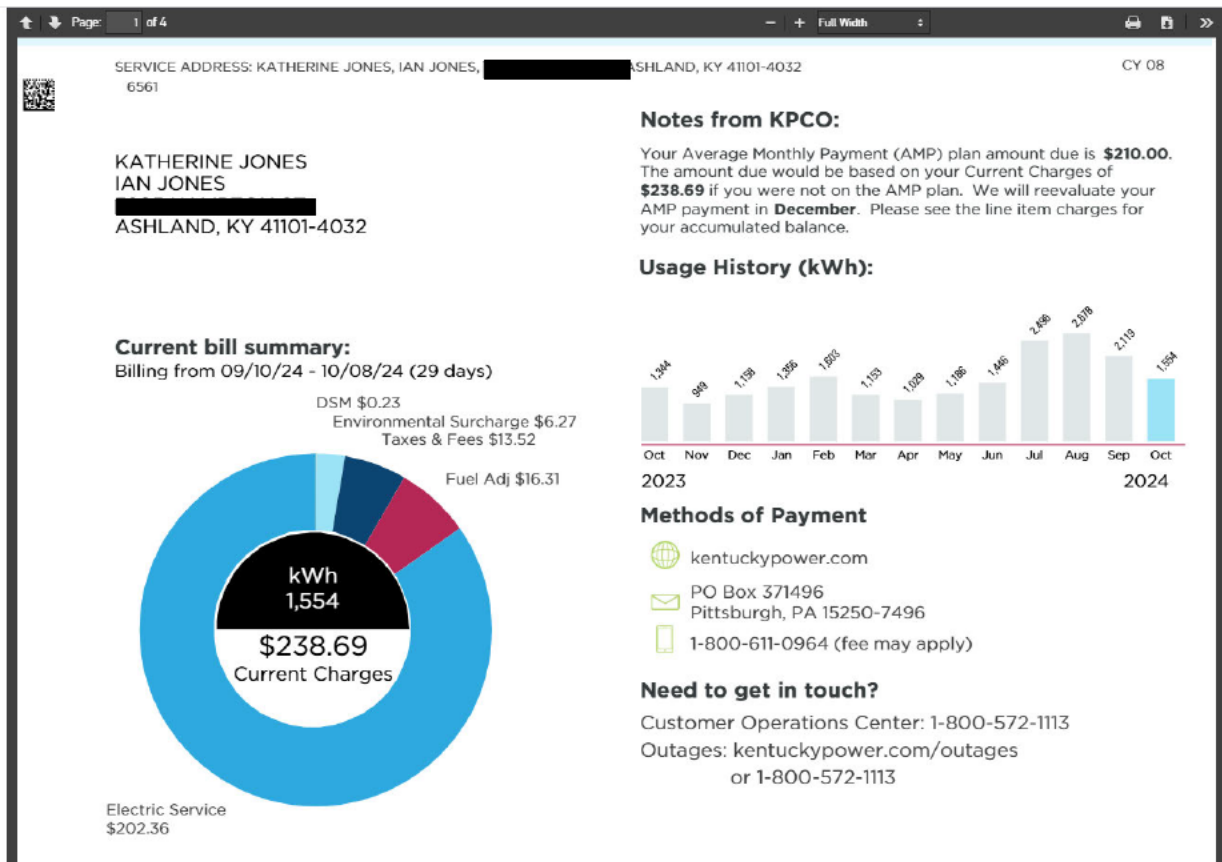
Page: 1 of 4

Full Width

SERVICE ADDRESS: KATHERINE JONES, IAN JONES, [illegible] ASHLAND, KY 41101-4032
6561

CY 08

KATHERINE JONES
IAN JONES
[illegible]
ASHLAND, KY 41101-4032

Notes from KPCO:

Your Average Monthly Payment (AMP) plan amount due is **$210.00**. The amount due would be based on your Current Charges of **$238.69** if you were not on the AMP plan. We will reevaluate your AMP payment in **December**. Please see the line item charges for your accumulated balance.

Usage History (kWh):

1,344 949 1,158 1,356 1,603 1,153 1,029 1,186 1,446 2,456 2,578 2,119 1,554

Oct Nov Dec Jan Feb Mar Apr May Jun Jul Aug Sep Oct

2023 2024

Current bill summary:
Billing from 09/10/24 - 10/08/24 (29 days)

DSM $0.23
Environmental Surcharge $6.27
Taxes & Fees $13.52
Fuel Adj $16.31

kWh
1,554
$238.69
Current Charges

Electric Service
$202.36

Methods of Payment

kentuckypower.com

PO Box 371496
Pittsburgh, PA 15250-7496

1-800-611-0964 (fee may apply)

Need to get in touch?

Customer Operations Center: 1-800-572-1113
Outages: kentuckypower.com/outages
or 1-800-572-1113